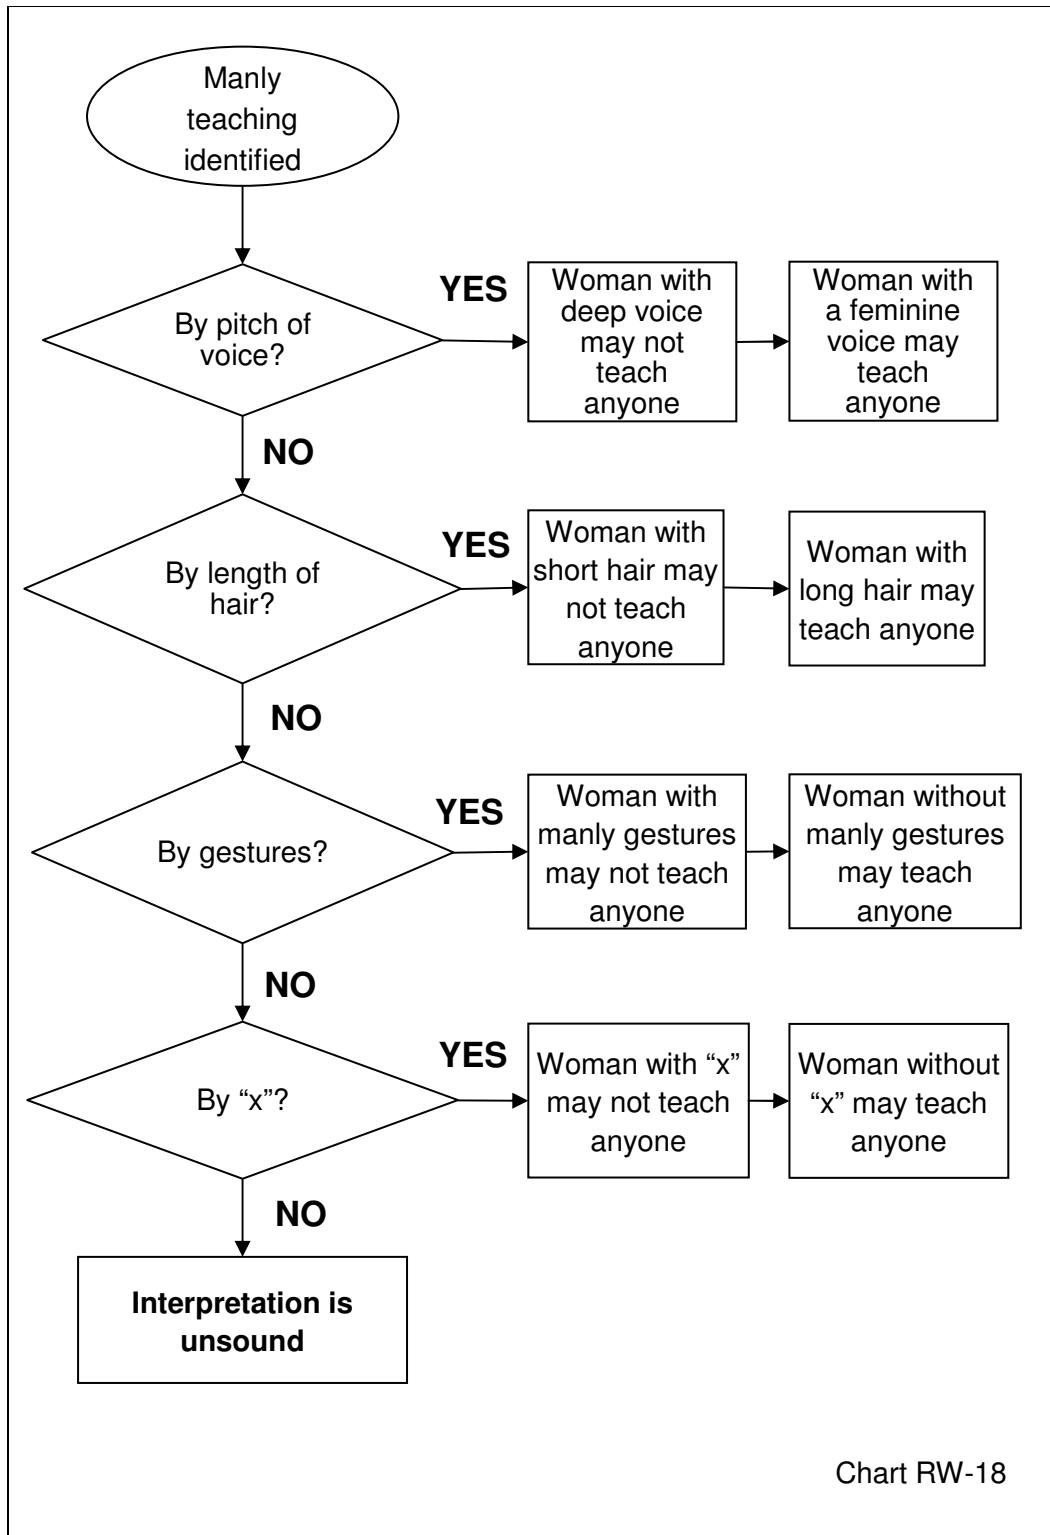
Manly teaching identified

By pitch of voice?

YES

Woman with deep voice may not teach anyone

Woman with a feminine voice may teach anyone

NO

By length of hair?

YES

Woman with short hair may not teach anyone

Woman with long hair may teach anyone

NO

By gestures?

YES

Woman with manly gestures may not teach anyone

Woman without manly gestures may teach anyone

NO

By “x”?

YES

Woman with “x” may not teach anyone

Woman without “x” may teach anyone

NO

**Interpretation is unsound**

Chart RW-18